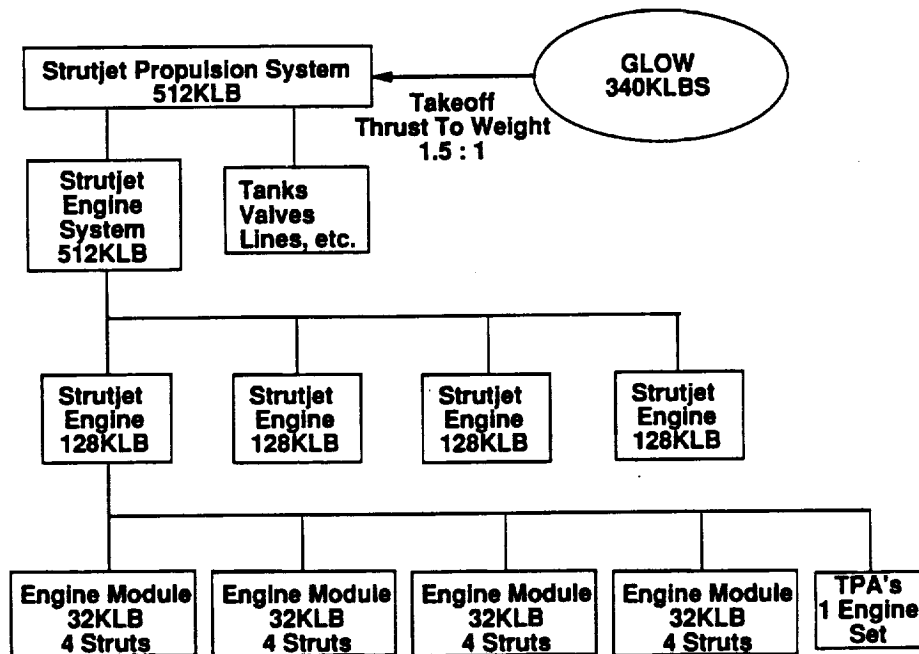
Strutjet Propulsion System
512KLB

GLOW
340KLBS

Takeoff
Thrust To Weight
1.5 : 1

Strutjet
Engine
System
512KLB

Tanks
Valves
Lines, etc.

Strutjet
Engine
128KLB

Strutjet
Engine
128KLB

Strutjet
Engine
128KLB

Strutjet
Engine
128KLB

Engine Module
32KLB
4 Struts

Engine Module
32KLB
4 Struts

Engine Module
32KLB
4 Struts

Engine Module
32KLB
4 Struts

TPA's
1 Engine
Set